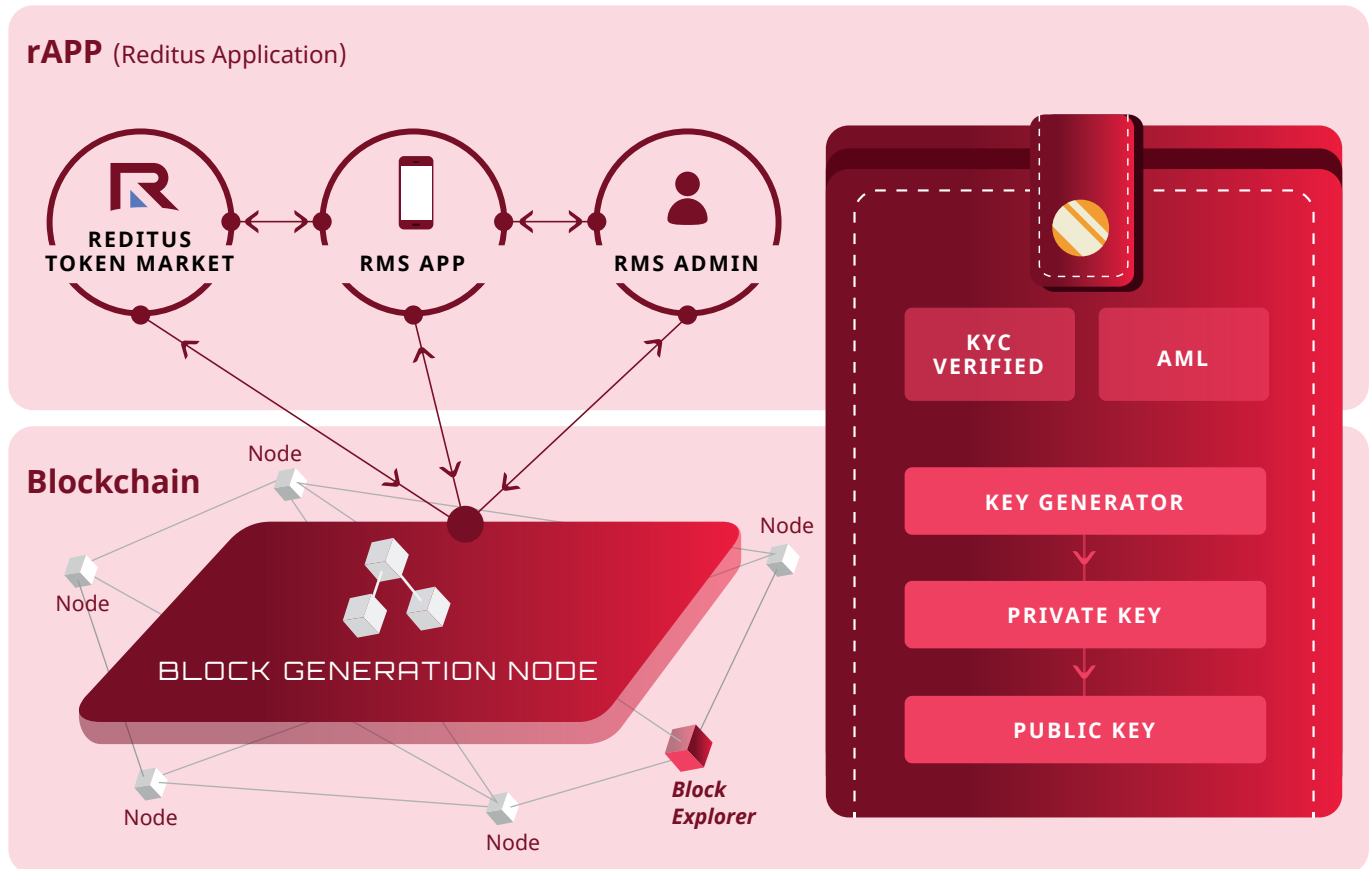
rAPP (Reditus Application)

REDITUS TOKEN MARKET

RMS APP

RMS ADMIN

KYC VERIFIED

AML

KEY GENERATOR

PRIVATE KEY

PUBLIC KEY

Blockchain

Node

Node

Node

BLOCK GENERATION NODE

Node

Node

Block Explorer